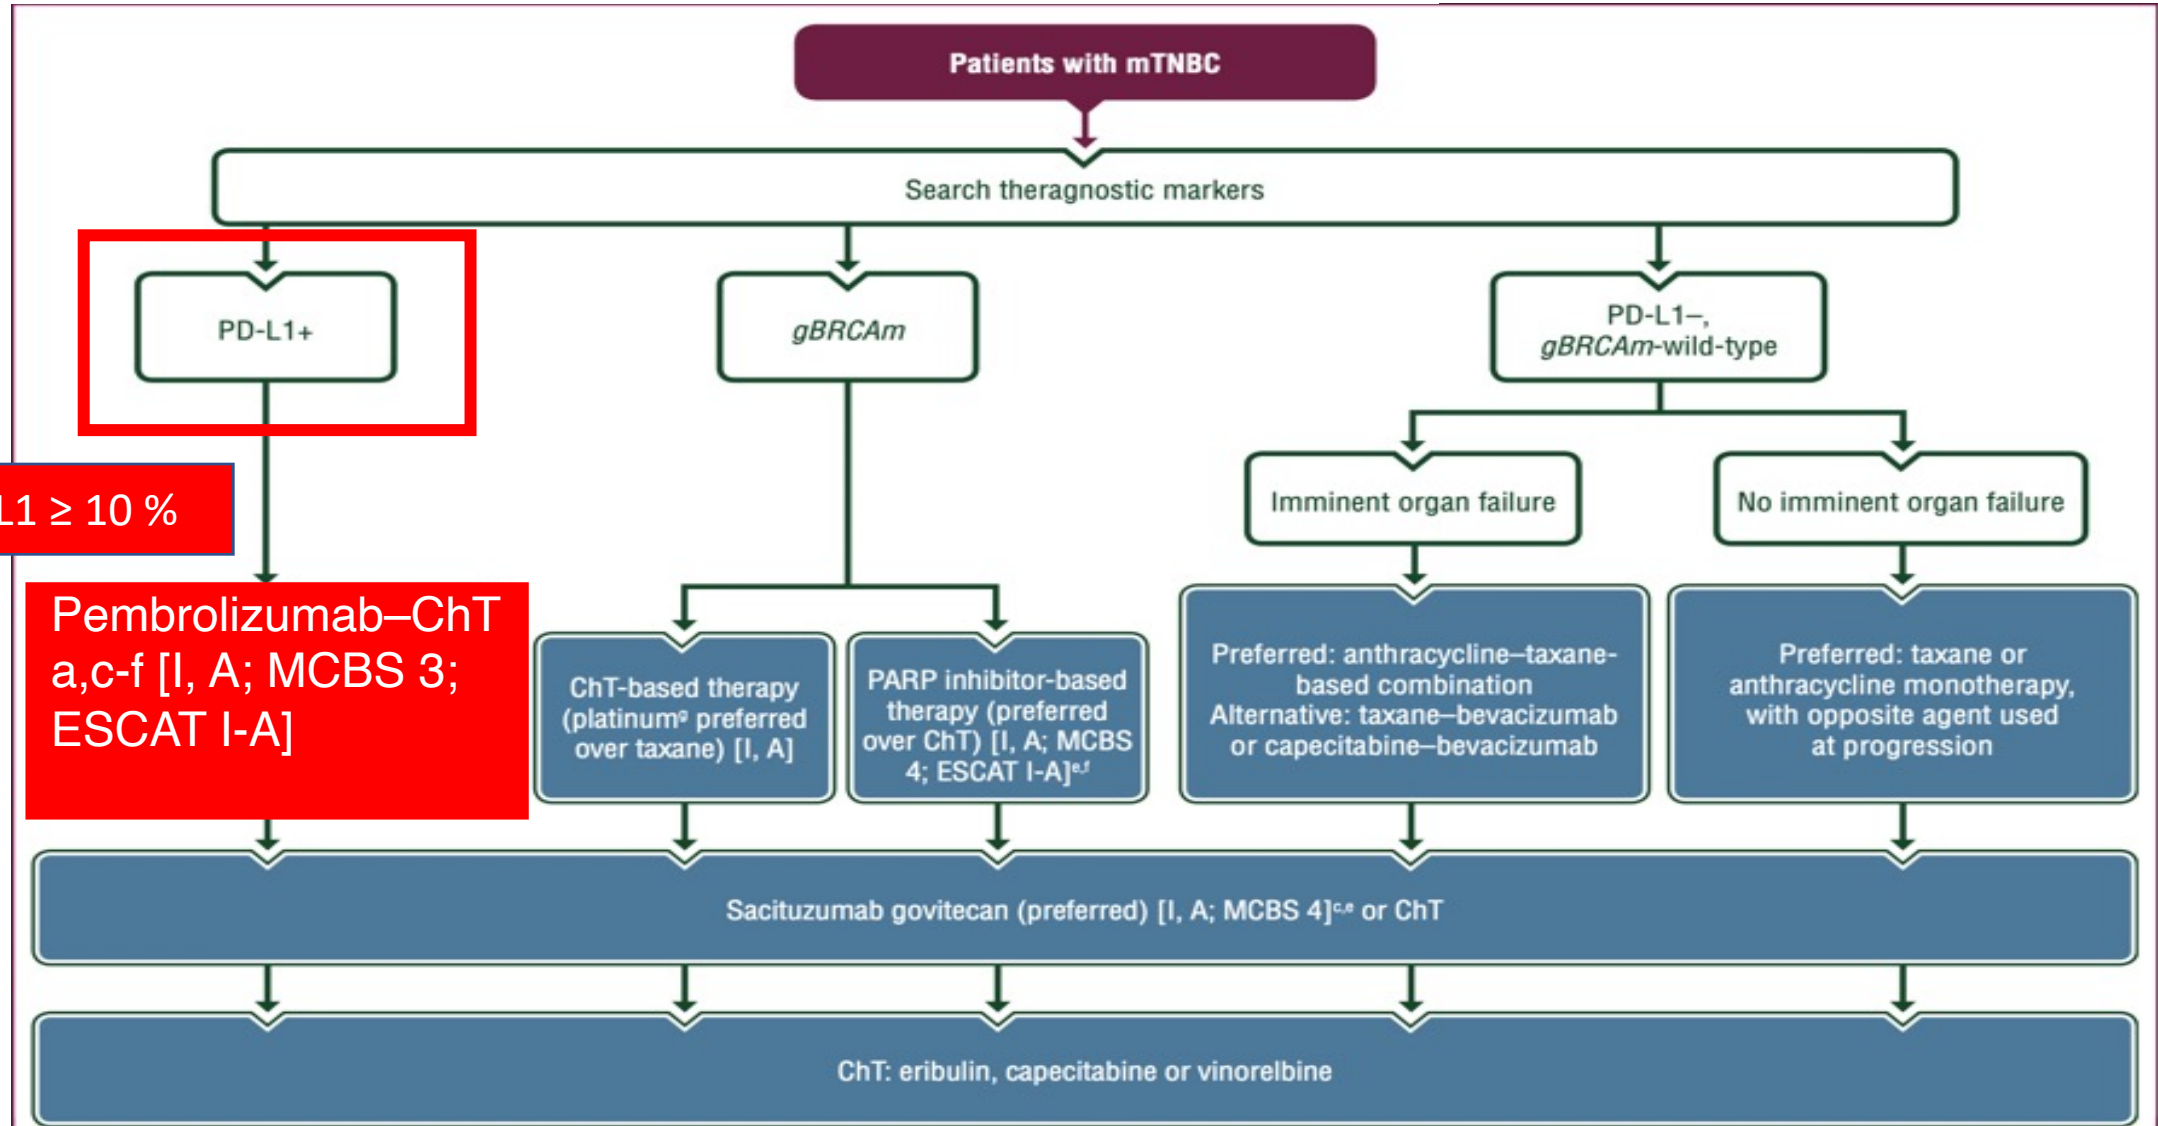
Patients with mTNBC

Search theragnostic markers

PD-L1+

gBRCAm

PD-L1–, gBRCAm-wild-type

L1 ≥ 10 %

Imminent organ failure

No imminent organ failure

Pembrolizumab–ChT a,c-f [I, A; MCBS 3; ESCAT I-A]

ChT-based therapy (platinum$^{g}$ preferred over taxane) [I, A]

PARP inhibitor-based therapy (preferred over ChT) [I, A; MCBS 4; ESCAT I-A]$^{e,f}$

Preferred: anthracycline–taxane-based combination Alternative: taxane–bevacizumab or capecitabine–bevacizumab

Preferred: taxane or anthracycline monotherapy, with opposite agent used at progression

Sacituzumab govitecan (preferred) [I, A; MCBS 4]$^{c,e}$ or ChT

ChT: eribulin, capecitabine or vinorelbine